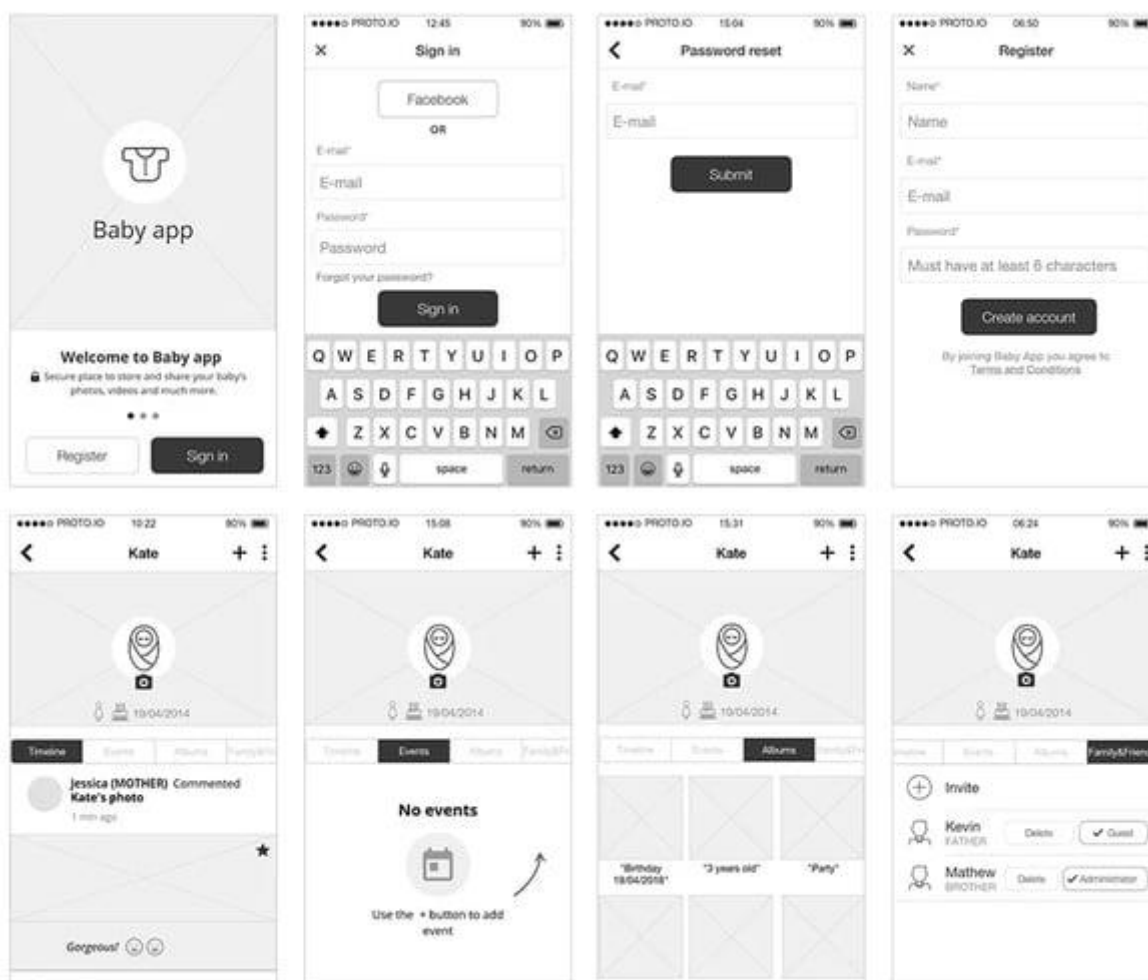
Baby app

Welcome to Baby app

Secure place to store and share your baby's photos, videos and much more.

Register

Sign in

●●●●○ PROTO.IO 12:45 90%

×

Sign in

Facebook

OR

E-mail*

E-mail

Password*

Password

Forgot your password?

Sign in

Q W E R T Y U I O P

A S D F G H J K L

Z X C V B N M

123 space return

●●●●○ PROTO.IO 15:04 90%

Password reset

E-mail*

E-mail

Submit

Q W E R T Y U I O P

A S D F G H J K L

Z X C V B N M

123 space return

●●●●○ PROTO.IO 06:50 90%

×

Register

Name*

Name

E-mail*

E-mail

Password*

Must have at least 6 characters

Create account

By joining Baby App you agree to Terms and Conditions

●●●●○ PROTO.IO 10:22 90%

Kate

19/04/2014

Timeline Events Albums Family&Fri

Jessica (MOTHER) Commented Kate's photo

1 min ago

Gorgeous!

●●●●○ PROTO.IO 15:08 90%

Kate

19/04/2014

Timeline Events Albums Family&Fri

No events

Use the + button to add event

●●●●○ PROTO.IO 15:31 90%

Kate

19/04/2014

Timeline Events Albums Family&Fri

"Birthday 19/04/2016"

"3 years old"

"Party"

●●●●○ PROTO.IO 06:24 90%

Kate

19/04/2014

Timeline Events Albums Family&Friends

Invite

Kevin FATHER Delete Guest

Mathew BROTHER Delete Administrator